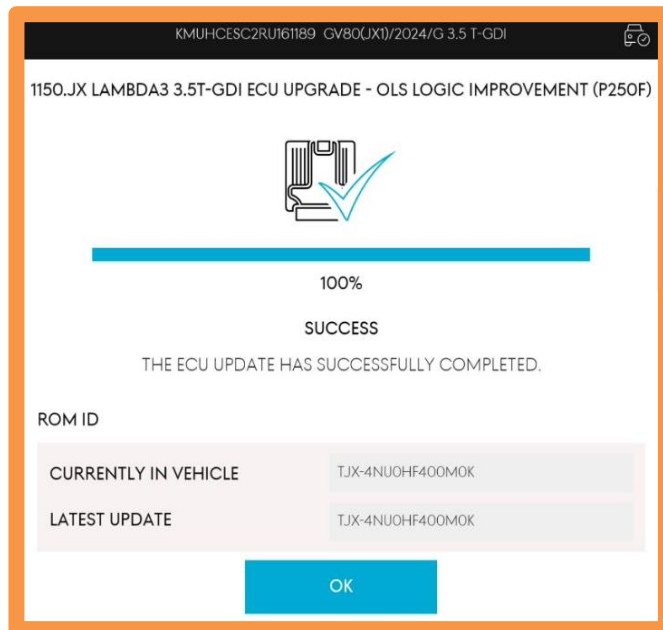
KMUHCESC2RU161189 GV80(JX1)/2024/G 3.5 T-GDI

1150.JX LAMBDA3 3.5T-GDI ECU UPGRADE - OLS LOGIC IMPROVEMENT (P250F)

100%

SUCCESS

THE ECU UPDATE HAS SUCCESSFULLY COMPLETED.

ROM ID

| CURRENTLY IN VEHICLE | TJX-4NU0HF400M0K |
|---|---|
| LATEST UPDATE | TJX-4NU0HF400M0K |

OK